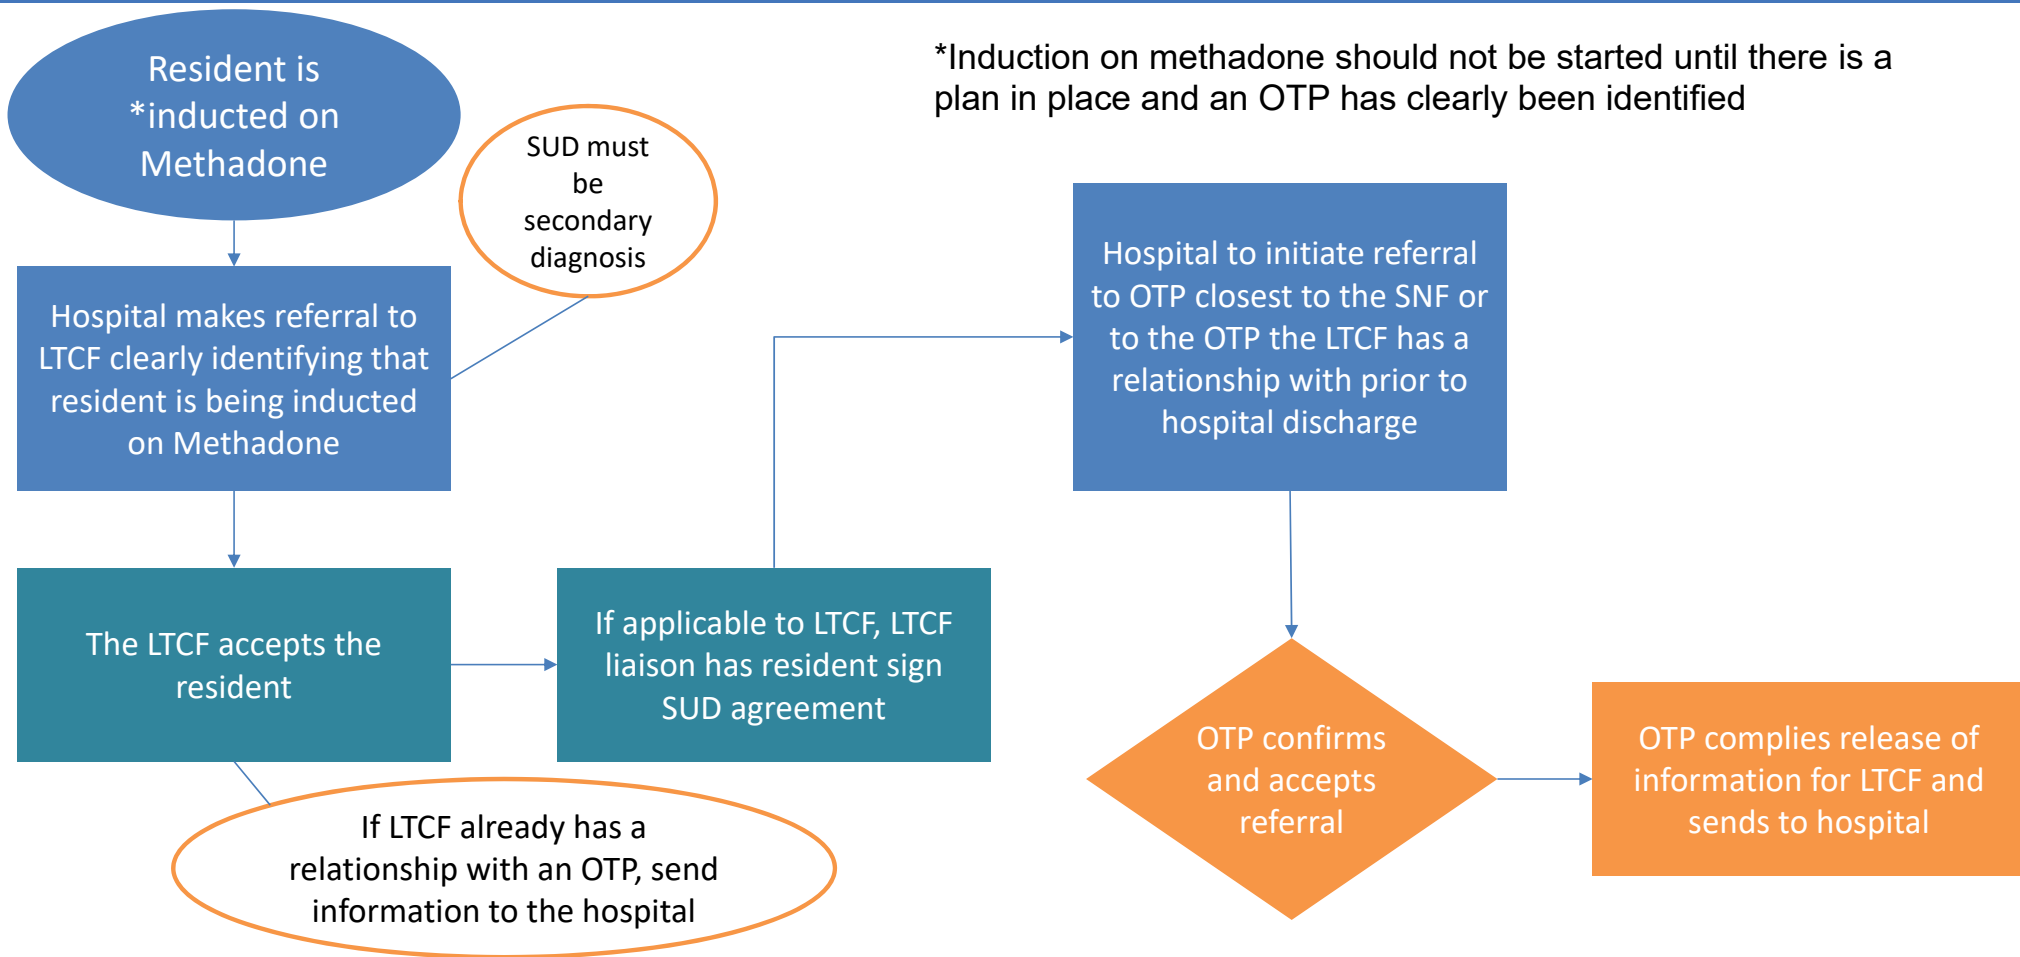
Resident is *inducted on Methadone

*Induction on methadone should not be started until there is a plan in place and an OTP has clearly been identified

SUD must be secondary diagnosis

Hospital makes referral to LTCF clearly identifying that resident is being inducted on Methadone

Hospital to initiate referral to OTP closest to the SNF or to the OTP the LTCF has a relationship with prior to hospital discharge

The LTCF accepts the resident

If applicable to LTCF, LTCF liaison has resident sign SUD agreement

OTP confirms and accepts referral

OTP complies release of information for LTCF and sends to hospital

If LTCF already has a relationship with an OTP, send information to the hospital